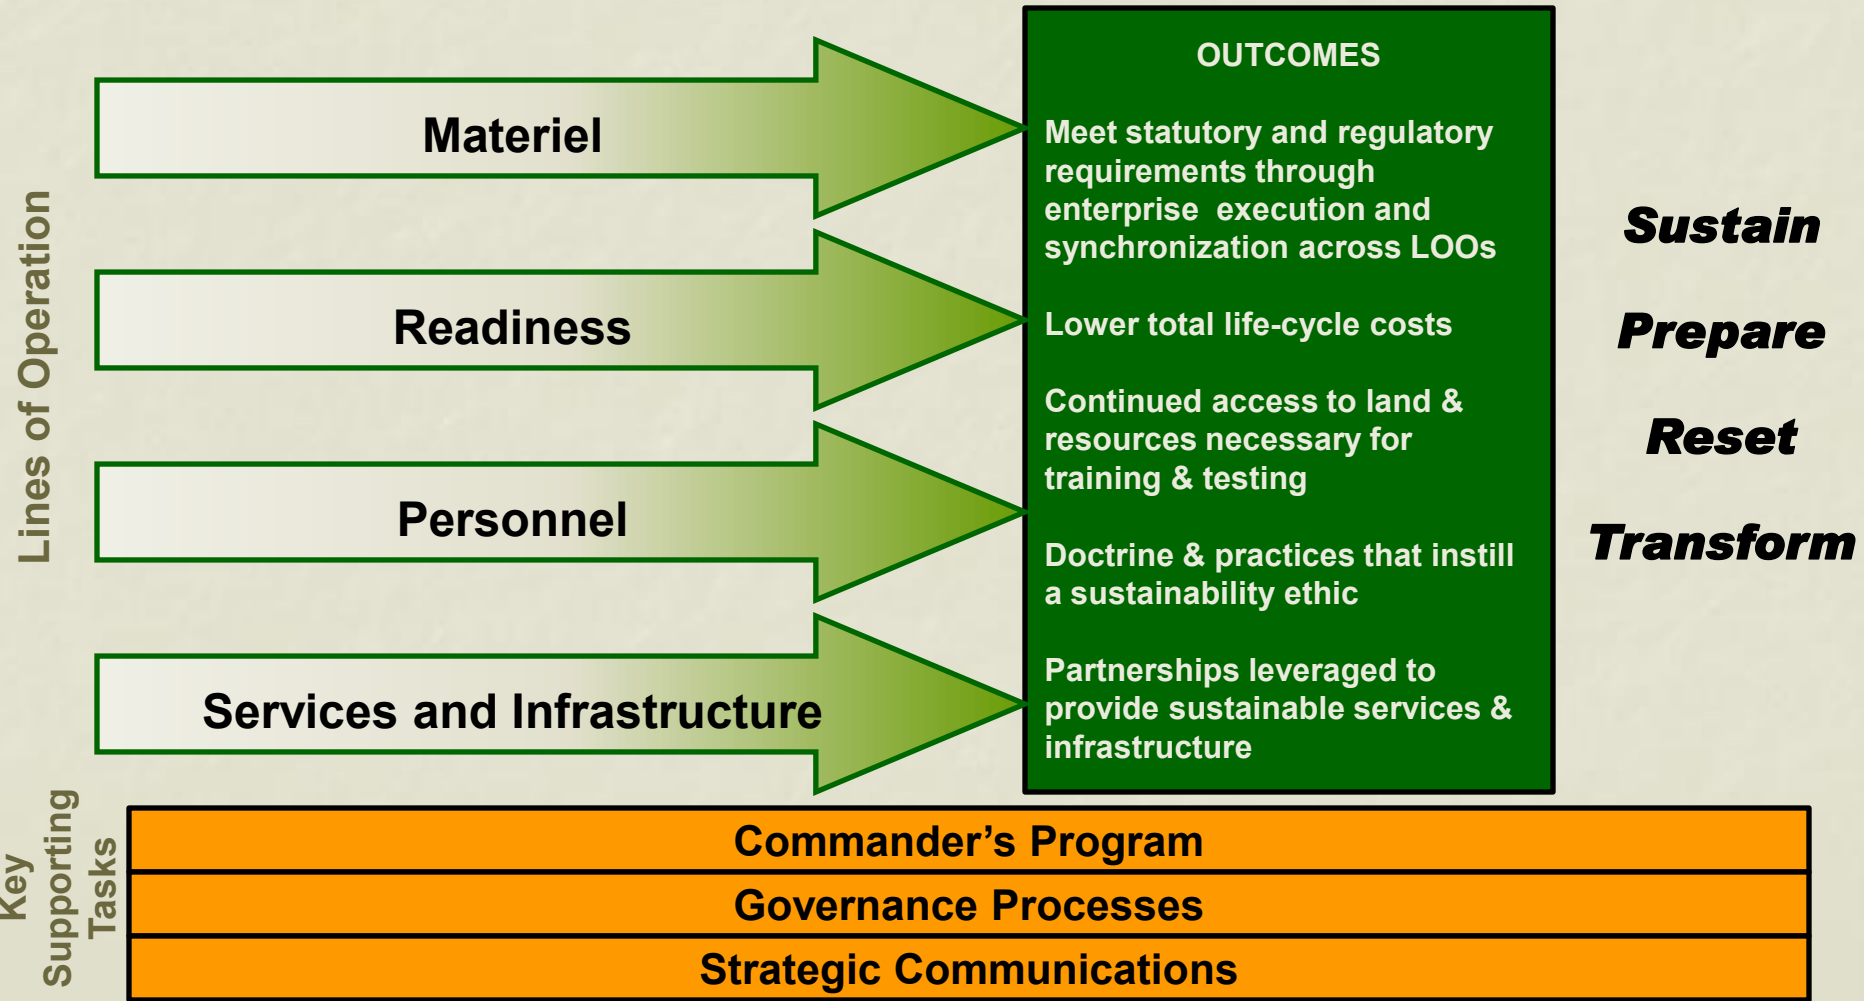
Lines of Operation

Materiel

Readiness

Personnel

Services and Infrastructure

OUTCOMES

Meet statutory and regulatory requirements through enterprise execution and synchronization across LOOs

Lower total life-cycle costs

Continued access to land & resources necessary for training & testing

Doctrine & practices that instill a sustainability ethic

Partnerships leveraged to provide sustainable services & infrastructure

Sustain

Prepare

Reset

Transform

Key Supporting Tasks

Commander's Program

Governance Processes

Strategic Communications